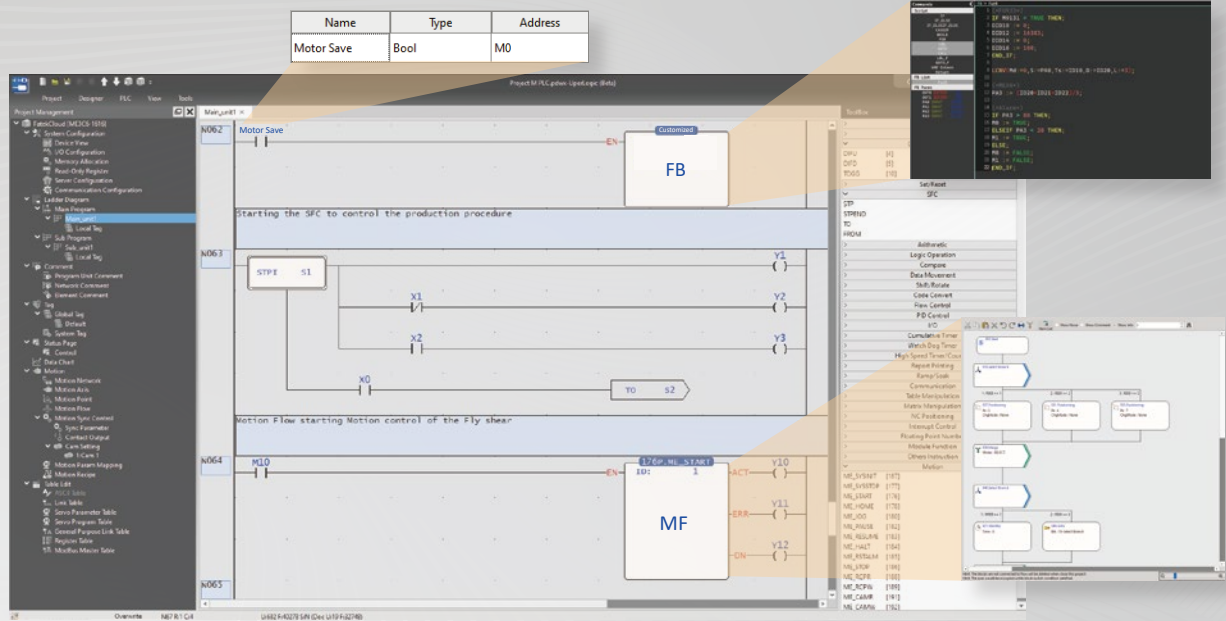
| Name | Type | Address |
|---|---|---|
| Motor Save | Bool | M0 |

Project Designer PLC View Tools

Project Management

Main_unit1

N062 Motor Save EN Customized FB

Starting the SFC to control the production procedure

N063 STPI S1 Y1 X1 Y2 X2 Y3 X0 TO S2

Motion Flow starting Motion control of the Fly shear

N064 M10 EN 176 P_MC_START 10: 1 ACT Y10 ERR Y11 ON Y12 MF

N065

System Configuration
Device View
I/O Configuration
Memory Allocation
Read-Only Register
Server Configuration
Communication Configuration
Ladder Diagram
Main Program
Main_unit1
Local Tag
Sub Program
Sub_unit1
Local Tag
Comment
Program Unit Comment
Network Comment
Element Comment
Tag
Global Tag
Default
System Tag
Status Page
Control
Data Chart
Motion
Motion Network
Motion Axis
Motion Point
Motion Flow
Motion Sync Control
Sync Parameter
Contact Output
Cam Setting
Motion Pattern Mapping
Motion Recipe
Table Edit
Link Table
Servo Parameter Table
Servo Program Table
General Purpose Link Table
Register Table
Modbus Master Table

Toolbox
Set/Reset
SFC
STP
STPEND
TO
FROM
Arithmetic
Logic Operation
Compare
Data Movement
Shift/Rotate
Code Convert
Flow Control
PID Control
I/O
Cumulative Timer
Watch Dog Timer
Report Printing
Ramp/Soak
Communication
Table Manipulation
Matrix Manipulation
NC Positioning
Interrupt Control
Floating Point Numb
Module Function
Others Instruction
Motion

IF MW131 = TRUE THEN,
END_IF;
IF PA3 = 49 THEN
M0 := TRUE;
ELSEIF PA3 = 38 THEN
M1 := TRUE;
ELSE,
M0 := FALSE;
M1 := FALSE;
END_IF;

Overwrite